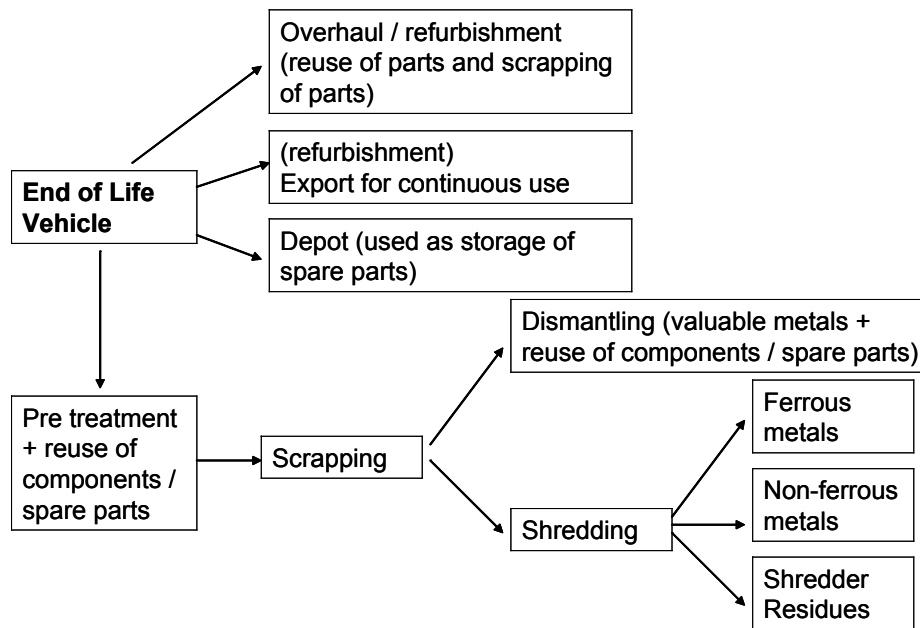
End of Life Vehicle

Overhaul / refurbishment (reuse of parts and scrapping of parts)

(refurbishment) Export for continuous use

Depot (used as storage of spare parts)

Pre treatment + reuse of components / spare parts

Scrapping

Dismantling (valuable metals + reuse of components / spare parts)

Shredding

Ferrous metals

Non-ferrous metals

Shredder Residues